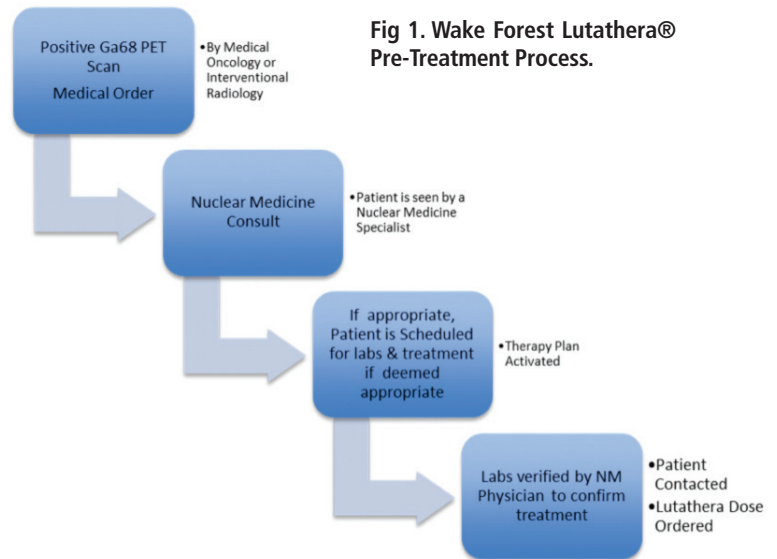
Fig 1. Wake Forest Lutathera® Pre-Treatment Process.

Positive Ga68 PET Scan
Medical Order

•By Medical Oncology or Interventional Radiology

Nuclear Medicine Consult

•Patient is seen by a Nuclear Medicine Specialist

If appropriate, Patient is Scheduled for labs & treatment if deemed appropriate

•Therapy Plan Activated

Labs verified by NM Physician to confirm treatment

•Patient Contacted
•Lutathera Dose Ordered